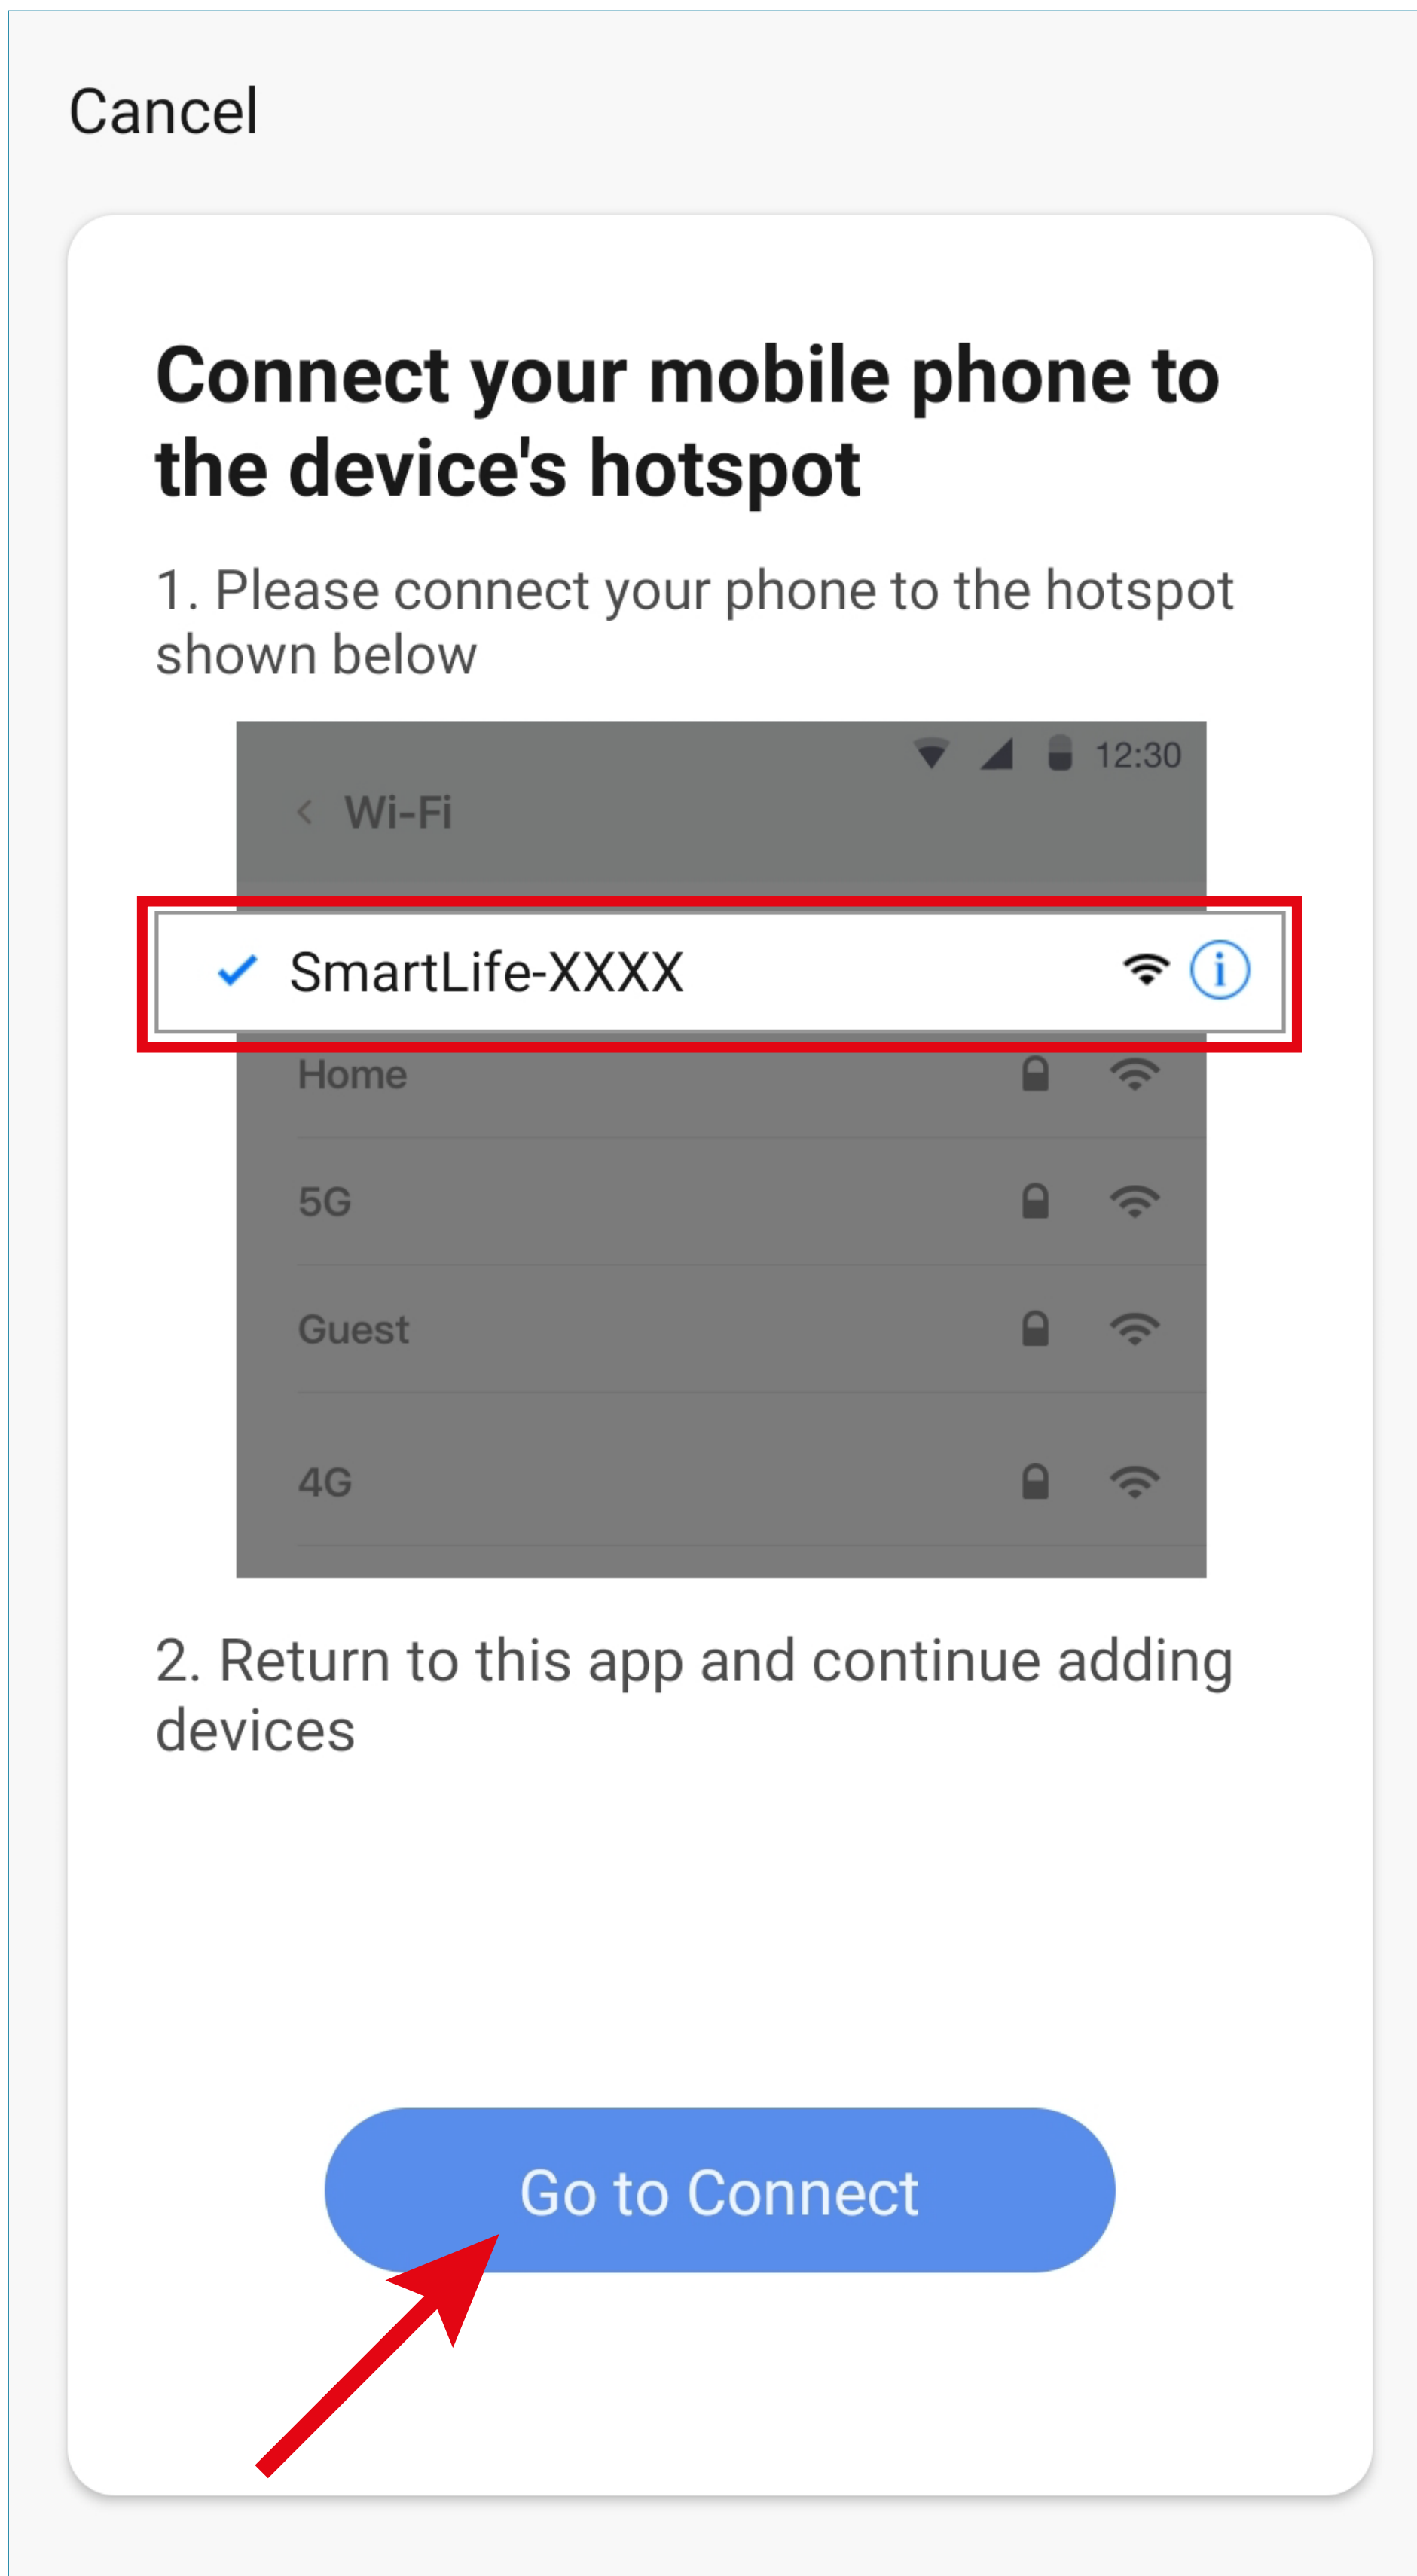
Cancel

Connect your mobile phone to the device's hotspot

1. Please connect your phone to the hotspot shown below

12:30

Wi-Fi

SmartLife-XXXX

Home

5G

Guest

4G

2. Return to this app and continue adding devices

Go to Connect